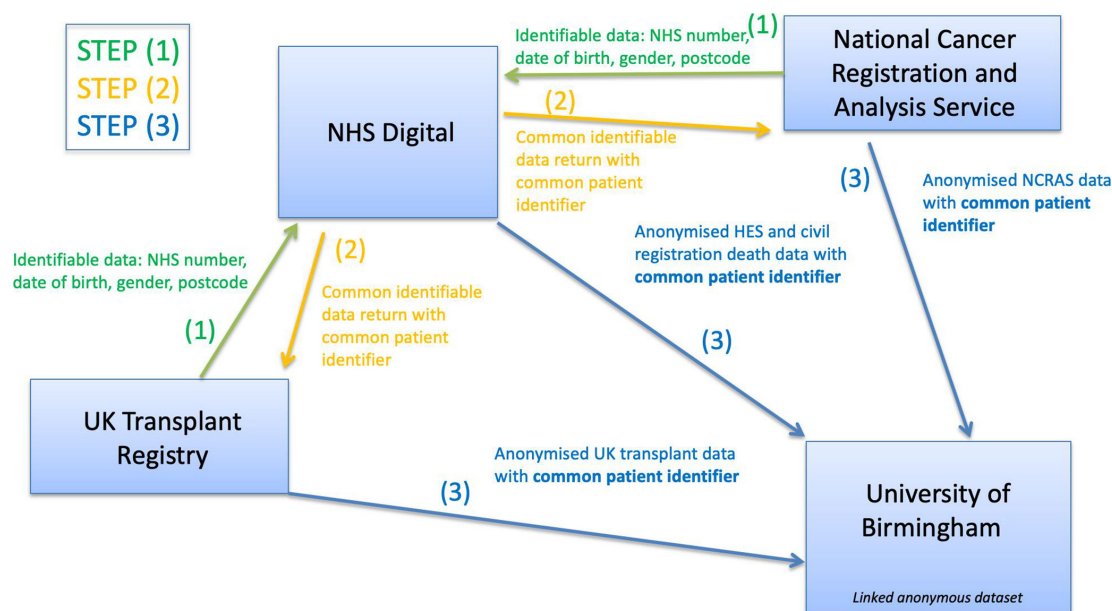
STEP (1)
STEP (2)
STEP (3)

NHS Digital

National Cancer Registration and Analysis Service

Identifiable data: NHS number, date of birth, gender, postcode (1)

(2)
Common identifiable data return with common patient identifier

(3)
Anonymised NCRAS data with **common patient identifier**

Anonymised HES and civil registration death data with **common patient identifier**

(3)

Identifiable data: NHS number, date of birth, gender, postcode

(1)

(2)
Common identifiable data return with common patient identifier

UK Transplant Registry

Anonymised UK transplant data with **common patient identifier**

(3)

University of Birmingham

*Linked anonymous dataset*